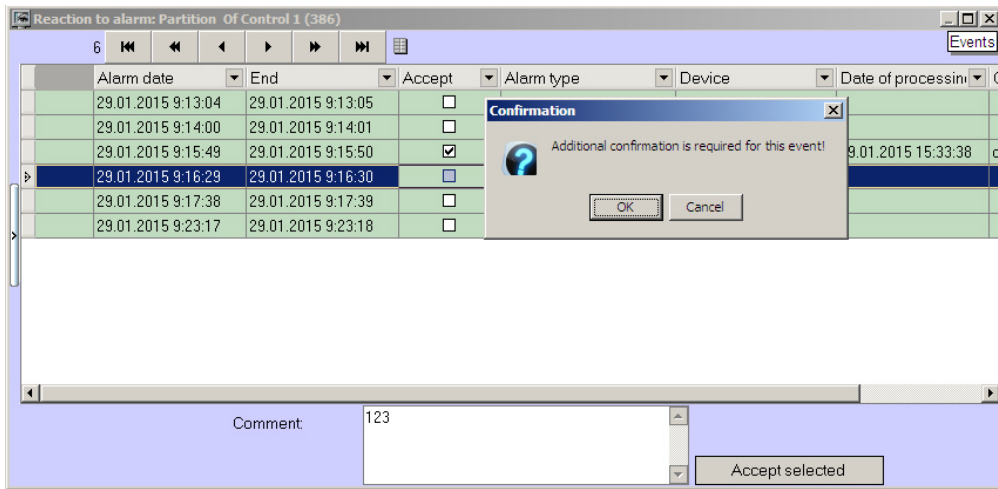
Reaction to alarm: Partition Of Control 1 (386)

6

Events

| Alarm date | End | Accept | Alarm type | Device | Date of processin |
|---|---|---|---|---|---|
| 29.01.2015 9:13:04 | 29.01.2015 9:13:05 | ☐ | | | |
| 29.01.2015 9:14:00 | 29.01.2015 9:14:01 | ☐ | | | |
| 29.01.2015 9:15:49 | 29.01.2015 9:15:50 | ☑ | | | 9.01.2015 15:33:38 |
| 29.01.2015 9:16:29 | 29.01.2015 9:16:30 | ☐ | | | |
| 29.01.2015 9:17:38 | 29.01.2015 9:17:39 | ☐ | | | |
| 29.01.2015 9:23:17 | 29.01.2015 9:23:18 | ☐ | | | |

Confirmation

Additional confirmation is required for this event!

OK Cancel

Comment:

123

Accept selected